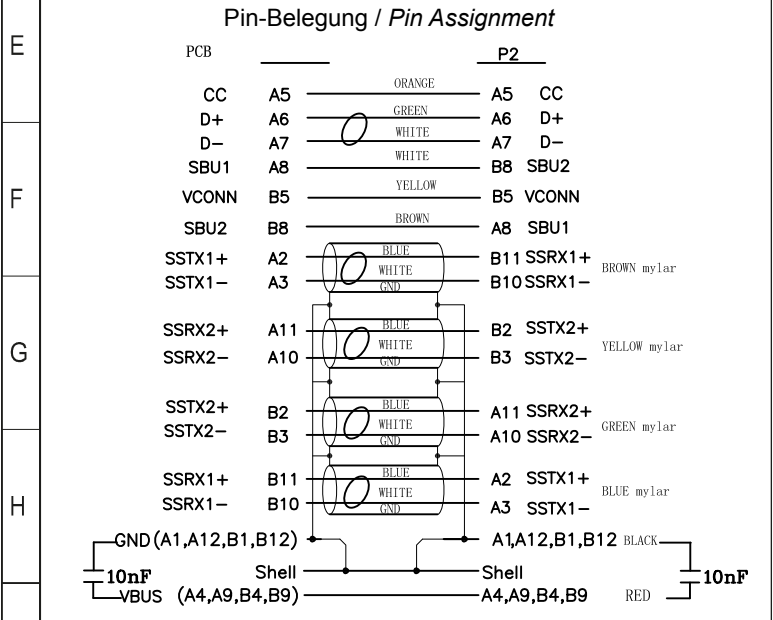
E

F

G

H

Pin-Belegung / *Pin Assignment*

PCB

P2

| | | | | |
|---|---|---|---|---|
| CC | A5 | ORANGE | A5 | CC |
| D+ | A6 | GREEN | A6 | D+ |
| D− | A7 | WHITE | A7 | D− |
| SBU1 | A8 | WHITE | B8 | SBU2 |
| VCONN | B5 | YELLOW | B5 | VCONN |
| SBU2 | B8 | BROWN | A8 | SBU1 |
| SSTX1+ | A2 | BLUE | B11 | SSRX1+ |
| SSTX1− | A3 | WHITE | B10 | SSRX1− |
| | | GND | | |
| SSRX2+ | A11 | BLUE | B2 | SSTX2+ |
| SSRX2− | A10 | WHITE | B3 | SSTX2− |
| | | GND | | |
| SSTX2+ | B2 | BLUE | A11 | SSRX2+ |
| SSTX2− | B3 | WHITE | A10 | SSRX2− |
| | | GND | | |
| SSRX1+ | B11 | BLUE | A2 | SSTX1+ |
| SSRX1− | B10 | WHITE | A3 | SSTX1− |
| | | GND | | |

BROWN mylar

YELLOW mylar

GREEN mylar

BLUE mylar

GND (A1,A12,B1,B12)

A1,A12,B1,B12 BLACK

10nF

Shell

Shell

10nF

VBUS (A4,A9,B4,B9)

A4,A9,B4,B9

RED